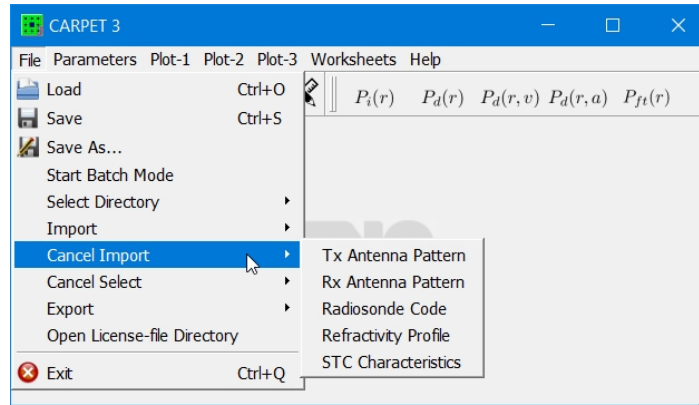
CARPET 3

File Parameters Plot-1 Plot-2 Plot-3 Worksheets Help

$P_i(r)$ $P_d(r)$ $P_d(r,v)$ $P_d(r,a)$ $P_{ft}(r)$

Load Ctrl+O
Save Ctrl+S
Save As...
Start Batch Mode
Select Directory
Import
Cancel Import
Cancel Select
Export
Open License-file Directory
Exit Ctrl+Q

Tx Antenna Pattern
Rx Antenna Pattern
Radiosonde Code
Refractivity Profile
STC Characteristics